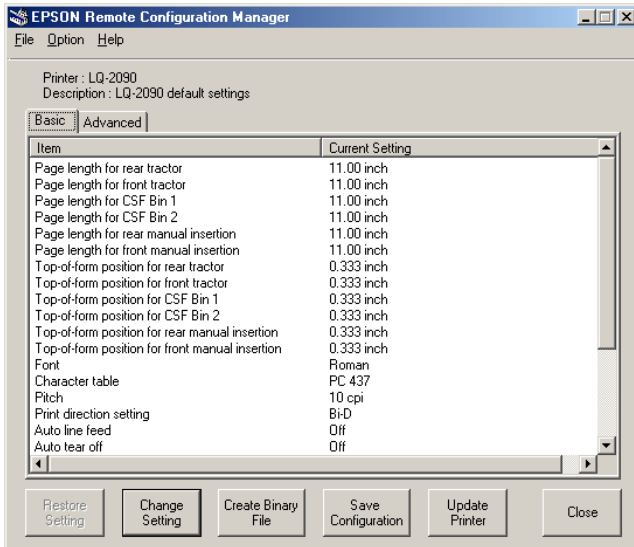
EPSON Remote Configuration Manager

File Option Help

Printer : LQ-2090
Description : LQ-2090 default settings

Basic | Advanced

| Item | Current Setting |
|---|---|
| Page length for rear tractor | 11.00 inch |
| Page length for front tractor | 11.00 inch |
| Page length for CSF Bin 1 | 11.00 inch |
| Page length for CSF Bin 2 | 11.00 inch |
| Page length for rear manual insertion | 11.00 inch |
| Page length for front manual insertion | 11.00 inch |
| Top-of-form position for rear tractor | 0.333 inch |
| Top-of-form position for front tractor | 0.333 inch |
| Top-of-form position for CSF Bin 1 | 0.333 inch |
| Top-of-form position for CSF Bin 2 | 0.333 inch |
| Top-of-form position for rear manual insertion | 0.333 inch |
| Top-of-form position for front manual insertion | 0.333 inch |
| Font | Roman |
| Character table | PC 437 |
| Pitch | 10 cpi |
| Print direction setting | Bi-D |
| Auto line feed | Off |
| Auto tear off | Off |

Restore Setting | Change Setting | Create Binary File | Save Configuration | Update Printer | Close